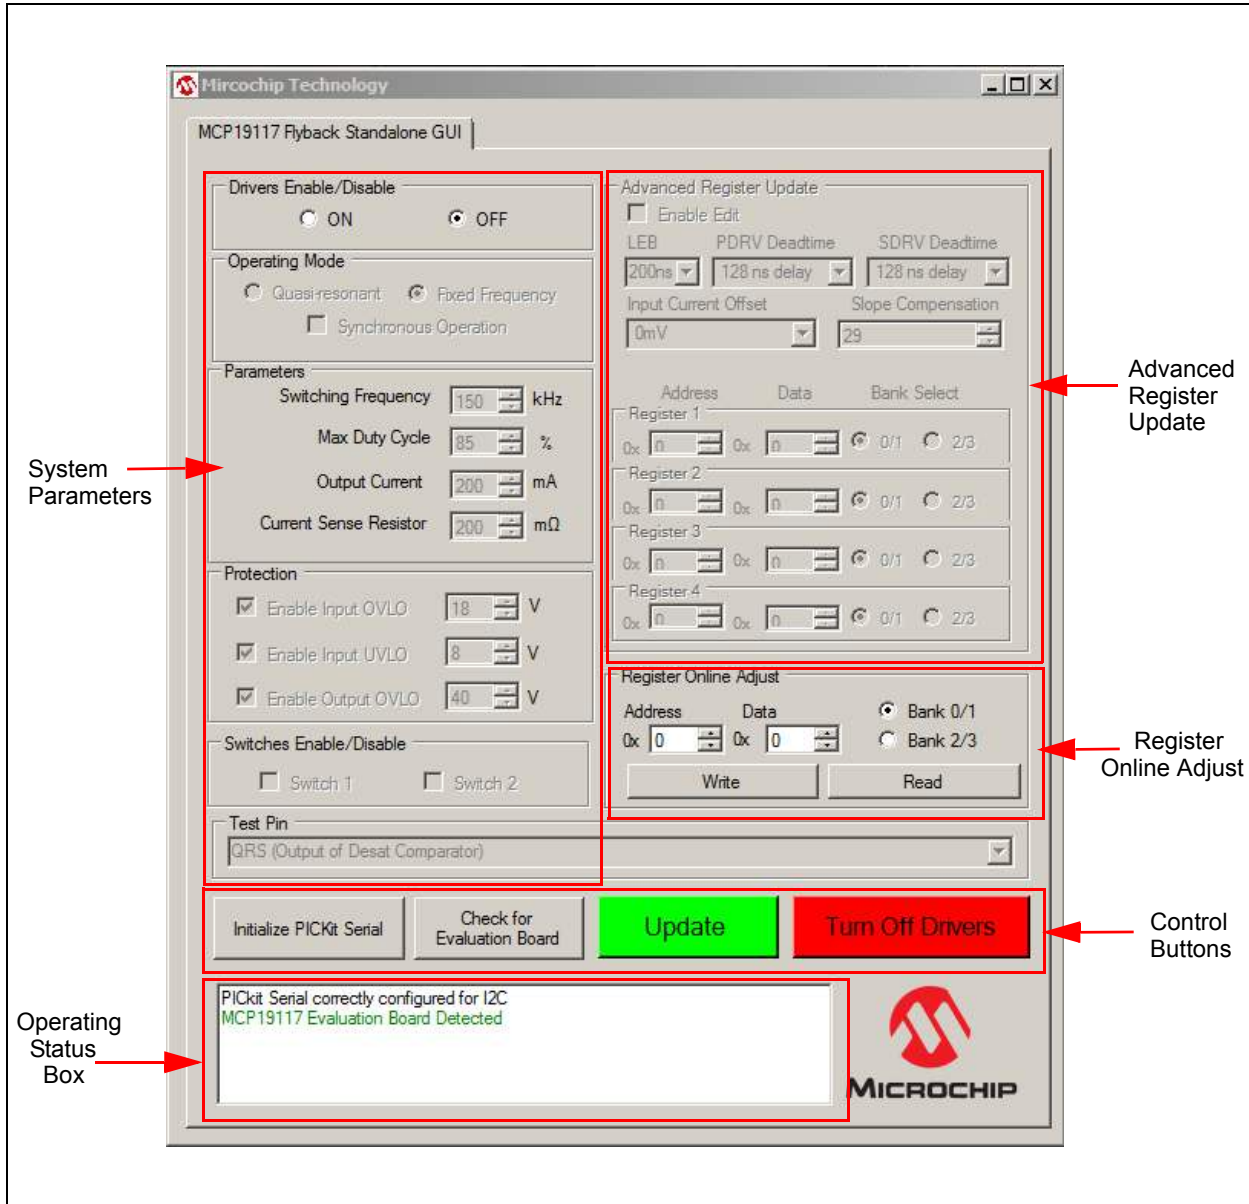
Mircochip Technology

MCP19117 Flyback Standalone GUI

Drivers Enable/Disable
ON OFF

Operating Mode
Quasi-resonant Fixed Frequency
Synchronous Operation

Parameters
Switching Frequency 150 kHz
Max Duty Cycle 85 %
Output Current 200 mA
Current Sense Resistor 200 mΩ

Protection
Enable Input OVLO 18 V
Enable Input UVLO 8 V
Enable Output OVLO 40 V

Switches Enable/Disable
Switch 1 Switch 2

Test Pin
QRS (Output of Desat Comparator)

Advanced Register Update
Enable Edit
LEB PDRV Deadtime SDRV Deadtime
200ns 128 ns delay 128 ns delay
Input Current Offset Slope Compensation
0mV 29

Address Data Bank Select
Register 1
0x 0 0x 0 0/1 2/3
Register 2
0x 0 0x 0 0/1 2/3
Register 3
0x 0 0x 0 0/1 2/3
Register 4
0x 0 0x 0 0/1 2/3

Register Online Adjust
Address Data Bank 0/1
0x 0 0x 0 Bank 2/3
Write Read

Initialize PICKit Serial
Check for Evaluation Board
Update
Turn Off Drivers

PICkit Serial correctly configured for I2C
MCP19117 Evaluation Board Detected

MICROCHIP

System Parameters
Advanced Register Update
Register Online Adjust
Control Buttons
Operating Status Box